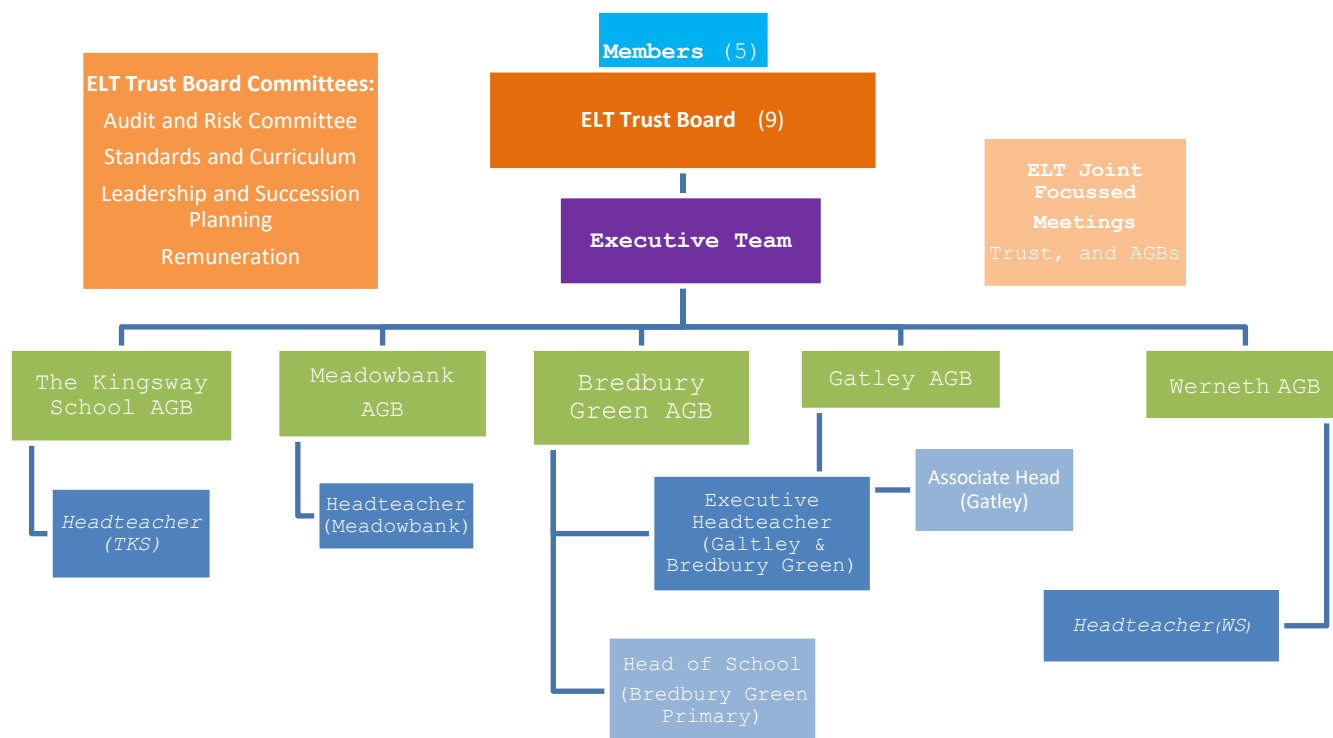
Members (5)

ELT Trust Board (9)

ELT Trust Board Committees:

Audit and Risk Committee

Standards and Curriculum

Leadership and Succession Planning

Remuneration

ELT Joint Focussed Meetings

Trust, and AGBs

Executive Team

The Kingsway School AGB

Meadowbank AGB

Bredbury Green AGB

Gatley AGB

Werneth AGB

Headteacher (TKS)

Headteacher (Meadowbank)

Executive Headteacher (Galtley & Bredbury Green)

Associate Head (Gatley)

Headteacher(WS)

Head of School (Bredbury Green Primary)